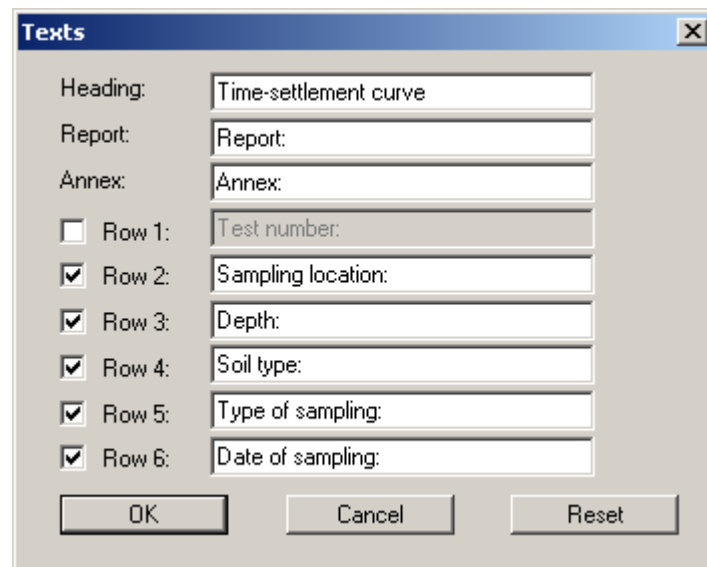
Texts

Heading: Time-settlement curve

Report: Report:

Annex: Annex:

Row 1: Test number:

Row 2: Sampling location:

Row 3: Depth:

Row 4: Soil type:

Row 5: Type of sampling:

Row 6: Date of sampling:

OK Cancel Reset